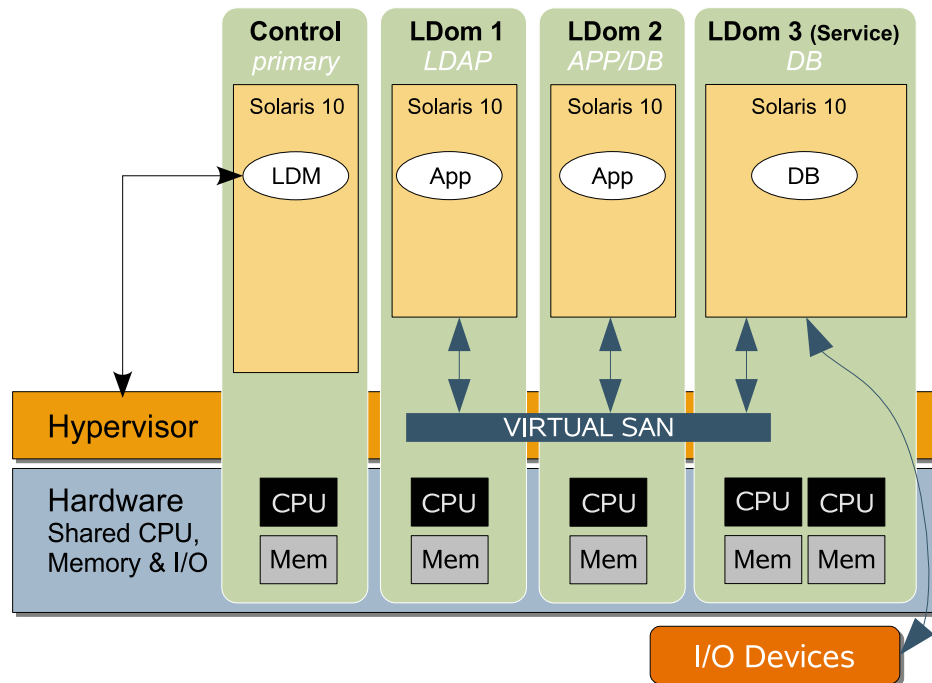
Control
primary

Solaris 10

LDM

LDom 1
LDAP

Solaris 10

App

LDom 2
APP/DB

Solaris 10

App

LDom 3 (Service)
DB

Solaris 10

DB

Hypervisor

VIRTUAL SAN

Hardware
Shared CPU, Memory & I/O

CPU
Mem

CPU
Mem

CPU
Mem

CPU
CPU
Mem
Mem

I/O Devices